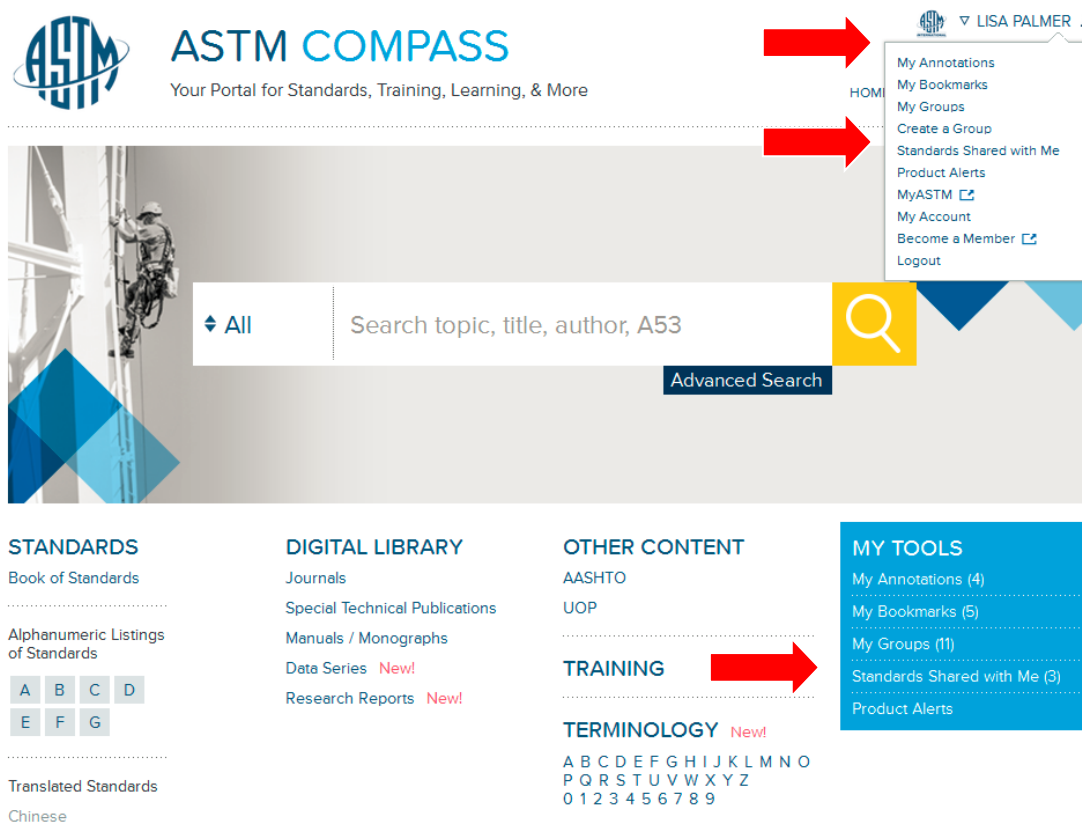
ASTM

ASTM COMPASS
Your Portal for Standards, Training, Learning, & More

▽ LISA PALMER

HOM

My Annotations
My Bookmarks
My Groups
Create a Group
Standards Shared with Me
Product Alerts
MyASTM
My Account
Become a Member
Logout

All

Search topic, title, author, A53

Advanced Search

STANDARDS
Book of Standards

Alphanumeric Listings of Standards
A B C D
E F G

Translated Standards
Chinese

DIGITAL LIBRARY
Journals
Special Technical Publications
Manuals / Monographs
Data Series New!
Research Reports New!

OTHER CONTENT
AASHTO
UOP

TRAINING

TERMINOLOGY New!
A B C D E F G H I J K L M N O P Q R S T U V W X Y Z
0 1 2 3 4 5 6 7 8 9

MY TOOLS
My Annotations (4)
My Bookmarks (5)
My Groups (11)
Standards Shared with Me (3)
Product Alerts